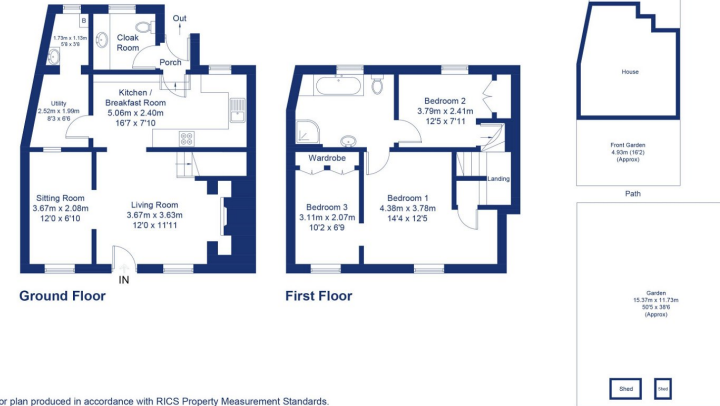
B

1.73m x 1.13m
5'8 x 3'8

Cloak Room

Out

Porch

Utility
2.52m x 1.99m
8'3 x 6'6

Kitchen / Breakfast Room
5.06m x 2.40m
16'7 x 7'10

Sitting Room
3.67m x 2.08m
12'0 x 6'10

Living Room
3.67m x 3.63m
12'0 x 11'11

IN

Ground Floor

Bedroom 2
3.79m x 2.41m
12'5 x 7'11

Wardrobe

Landing

Bedroom 3
3.11m x 2.07m
10'2 x 6'9

Bedroom 1
4.38m x 3.78m
14'4 x 12'5

First Floor

House

Front Garden
4.93m (16'2)
(Approx)

Path

Garden
15.37m x 11.73m
50'5 x 38'6
(Approx)

Shed

Shed

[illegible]or plan produced in accordance with RICS Property Measurement Standards.